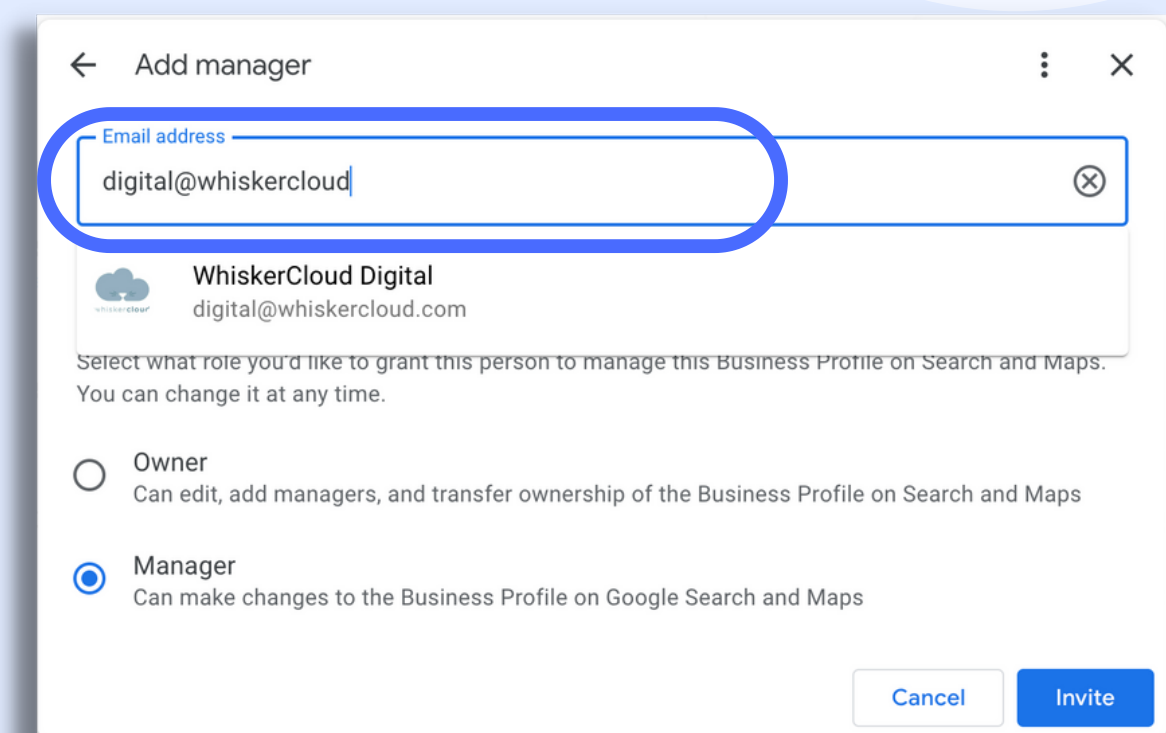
Add manager

Email address

digital@whiskercloud

whiskercloud

WhiskerCloud Digital

digital@whiskercloud.com

Select what role you'd like to grant this person to manage this Business Profile on Search and Maps. You can change it at any time.

Owner

Can edit, add managers, and transfer ownership of the Business Profile on Search and Maps

Manager

Can make changes to the Business Profile on Google Search and Maps

Cancel

Invite